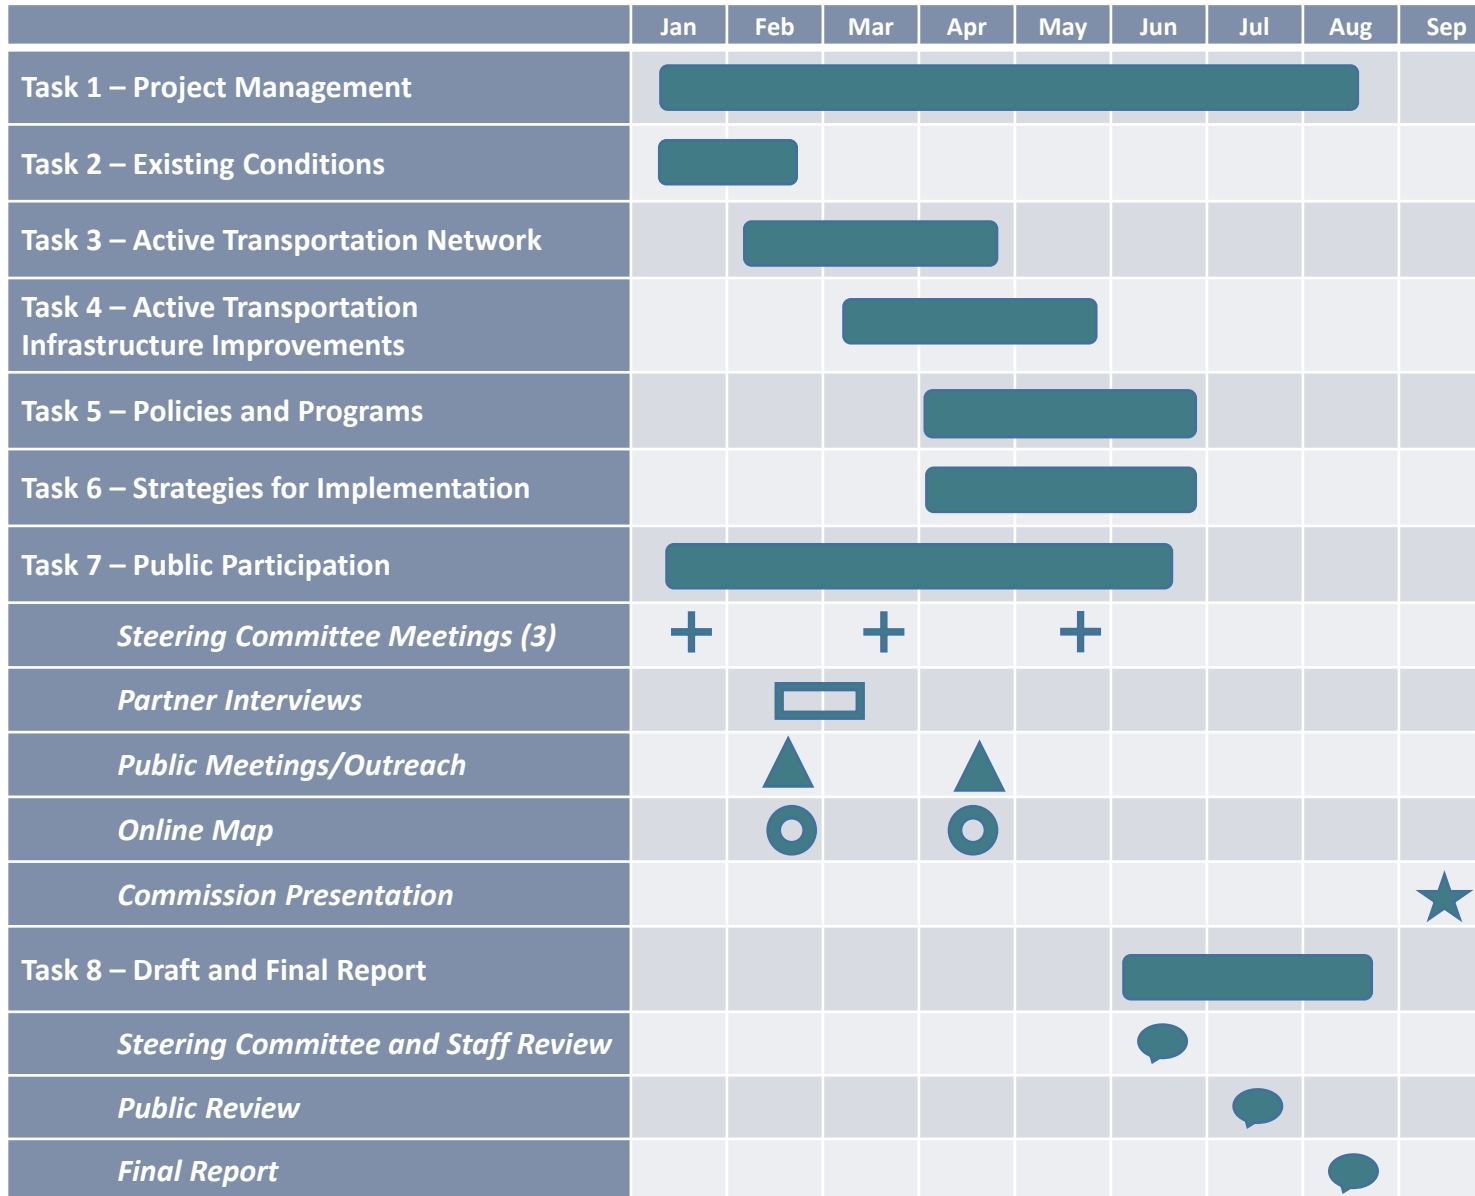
| | Jan | Feb | Mar | Apr | May | Jun | Jul | Aug | Sep |
|---|---|---|---|---|---|---|---|---|---|
| Task 1 – Project Management | | | | | | | | | |
| Task 2 – Existing Conditions | | | | | | | | | |
| Task 3 – Active Transportation Network | | | | | | | | | |
| Task 4 – Active Transportation Infrastructure Improvements | | | | | | | | | |
| Task 5 – Policies and Programs | | | | | | | | | |
| Task 6 – Strategies for Implementation | | | | | | | | | |
| Task 7 – Public Participation | | | | | | | | | |
| Steering Committee Meetings (3) | | | | | | | | | |
| Partner Interviews | | | | | | | | | |
| Public Meetings/Outreach | | | | | | | | | |
| Online Map | | | | | | | | | |
| Commission Presentation | | | | | | | | | |
| Task 8 – Draft and Final Report | | | | | | | | | |
| Steering Committee and Staff Review | | | | | | | | | |
| Public Review | | | | | | | | | |
| Final Report | | | | | | | | | |